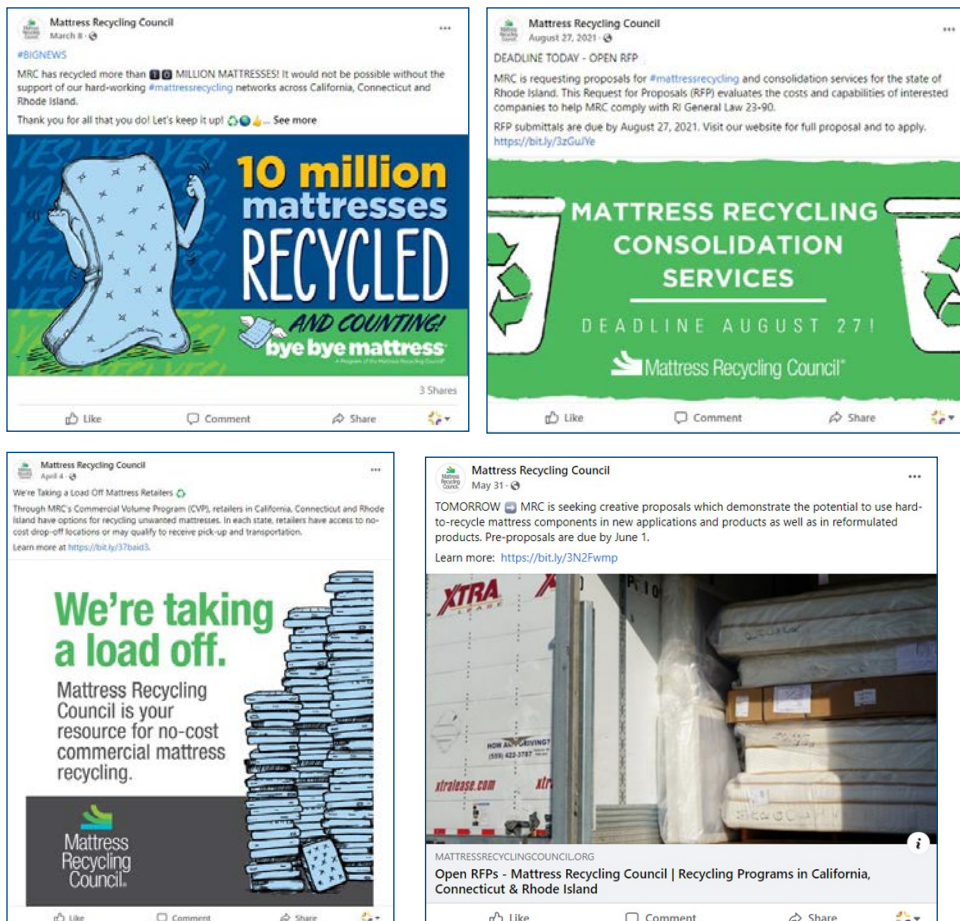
Mattress Recycling Council
March 8 ·

#BIGNEWS

MRC has recycled more than 10 MILLION MATTRESSES! It would not be possible without the support of our hard-working #mattressrecycling networks across California, Connecticut and Rhode Island.

Thank you for all that you do! Let's keep it up! ... See more

YES! YES! YAAS!

10 million mattresses RECYCLED

AND COUNTING!

bye bye mattress

A Program of the Mattress Recycling Council

3 Shares

Like Comment Share

Mattress Recycling Council
August 27, 2021 ·

DEADLINE TODAY - OPEN RFP

MRC is requesting proposals for #mattressrecycling and consolidation services for the state of Rhode Island. This Request for Proposals (RFP) evaluates the costs and capabilities of interested companies to help MRC comply with RI General Law 23-90.

RFP submittals are due by August 27, 2021. Visit our website for full proposal and to apply. https://bit.ly/3zGuiYe

MATTRESS RECYCLING CONSOLIDATION SERVICES

DEADLINE AUGUST 27!

Mattress Recycling Council

Like Comment Share

Mattress Recycling Council
April 4 ·

We're Taking a Load Off Mattress Retailers

Through MRC's Commercial Volume Program (CVP), retailers in California, Connecticut and Rhode Island have options for recycling unwanted mattresses. In each state, retailers have access to no-cost drop-off locations or may qualify to receive pick-up and transportation.

Learn more at https://bit.ly/37baid3.

We're taking a load off.

Mattress Recycling Council is your resource for no-cost commercial mattress recycling.

Mattress Recycling Council.

Like Comment Share

Mattress Recycling Council
May 31 ·

TOMORROW MRC is seeking creative proposals which demonstrate the potential to use hard-to-recycle mattress components in new applications and products as well as in reformulated products. Pre-proposals are due by June 1.

Learn more: https://bit.ly/3N2Fwmp

XTRA LEASE

HOW AM I DRIVING?

(559) 422-3787

xtralease.com

MATTRESSRECYCLINGCOUNCIL.ORG

Open RFPs - Mattress Recycling Council | Recycling Programs in California, Connecticut & Rhode Island

Like Comment Share